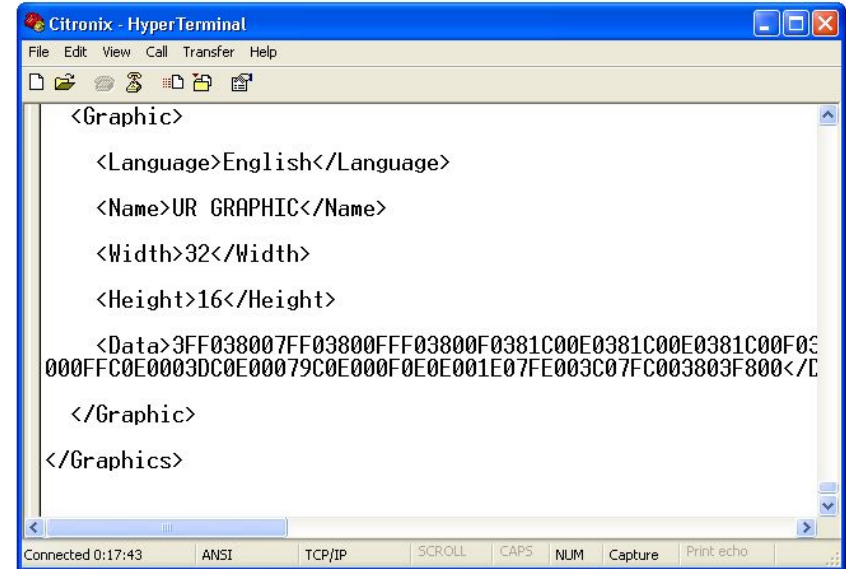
Citronix - HyperTerminal

File Edit View Call Transfer Help

<Graphic>

<Language>English</Language>

<Name>UR GRAPHIC</Name>

<Width>32</Width>

<Height>16</Height>

<Data>3FF038007FF03800FFF03800F0381C00E0381C00E0381C00F0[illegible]
000FFC0E0003DC0E00079C0E000F0E0E001E07FE003C07FC003803F800</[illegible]

</Graphic>

</Graphics>

Connected 0:17:43 | ANSI | TCP/IP | SCROLL | CAPS | NUM | Capture | Print echo